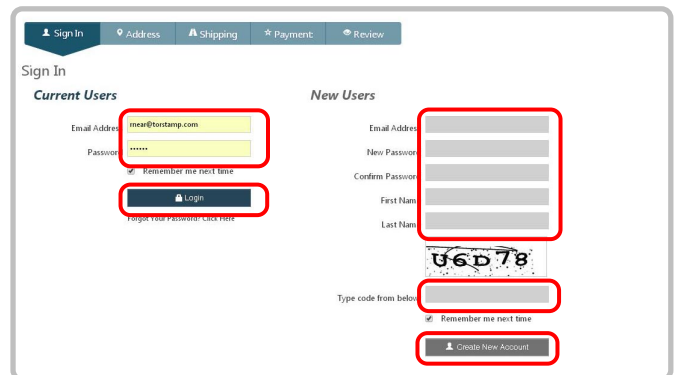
Sign In Address Shipping Payment Review

Sign In

Current Users

Email Addres rnear@torstamp.com

Passwor ••••••

Remember me next time

Login

Forgot Your Password? Click Here

New Users

Email Addres

New Passwor

Confirm Passwor

First Nam

Last Nam

U6D78

Type code from below

Remember me next time

Create New Account